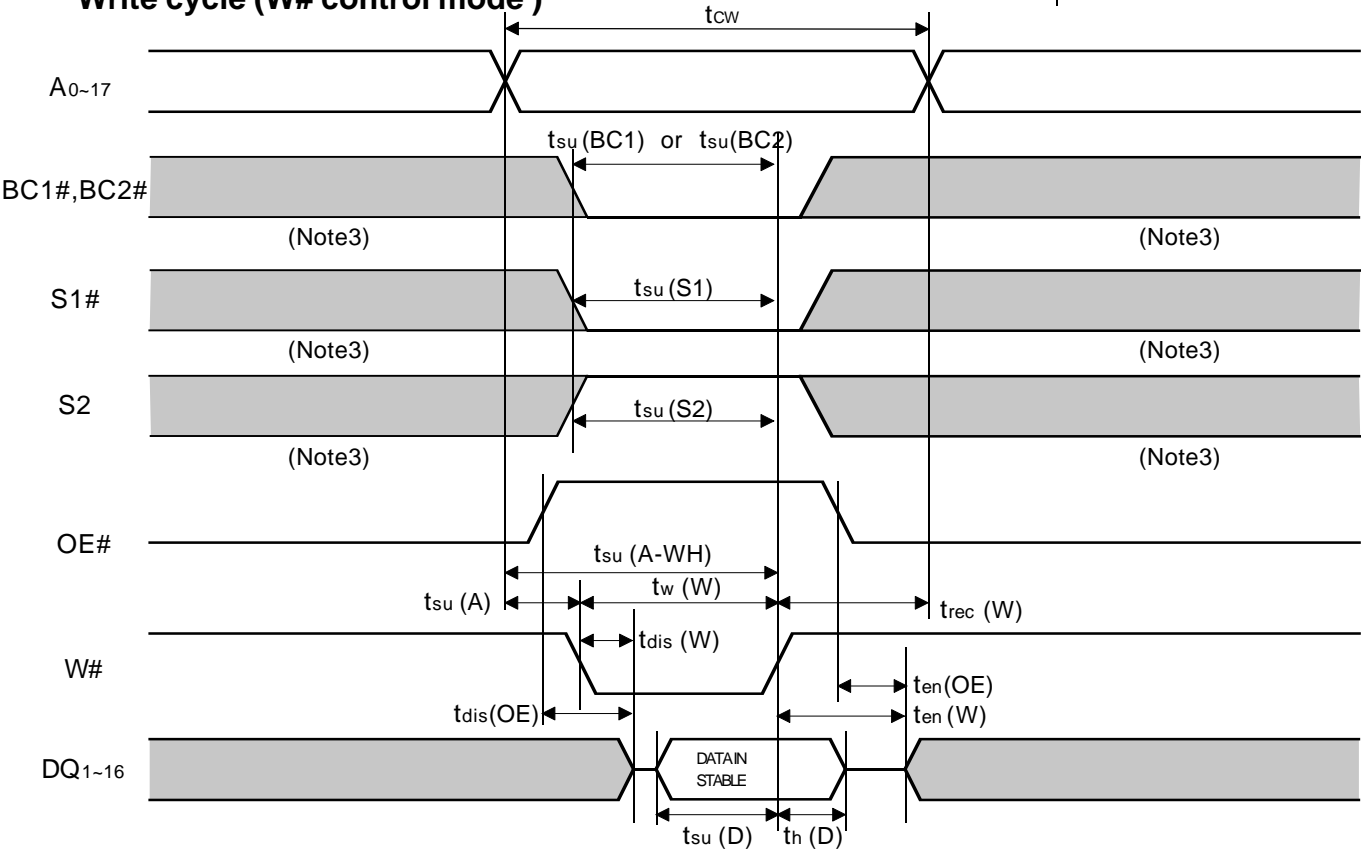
Write cycle (W# control mode)

$t_{CW}$

$A_{0\sim17}$

$t_{su}$(BC1) or $t_{su}$(BC2)

BC1#,BC2#

(Note3)

(Note3)

$t_{su}$(S1)

S1#

(Note3)

(Note3)

S2

$t_{su}$(S2)

(Note3)

(Note3)

OE#

$t_{su}$(A-WH)

$t_{w}$(W)

$t_{su}$(A)

$t_{rec}$(W)

$t_{dis}$(W)

W#

$t_{en}$(OE)

$t_{dis}$(OE)

$t_{en}$(W)

$DQ_{1\sim16}$

DATA IN STABLE

$t_{su}$(D)

$t_{h}$(D)